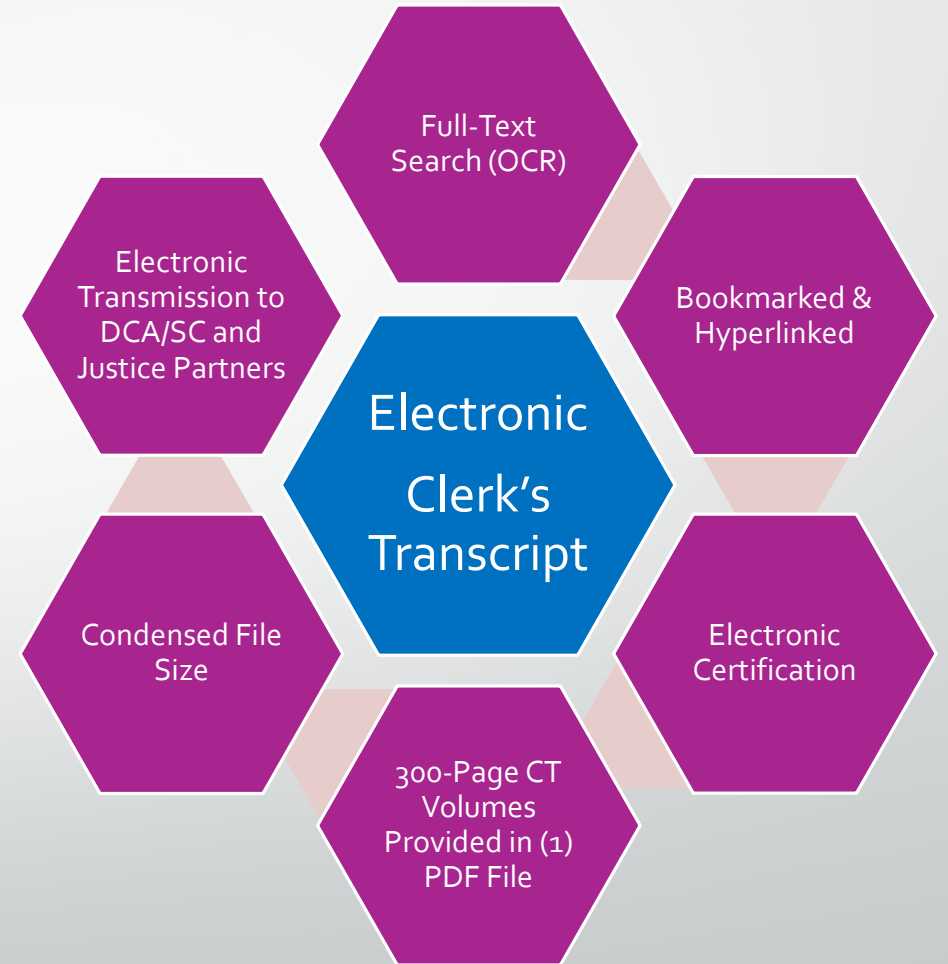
Electronic Clerk's Transcript

Full-Text Search (OCR)

Bookmarked & Hyperlinked

Electronic Certification

300-Page CT Volumes Provided in (1) PDF File

Condensed File Size

Electronic Transmission to DCA/SC and Justice Partners